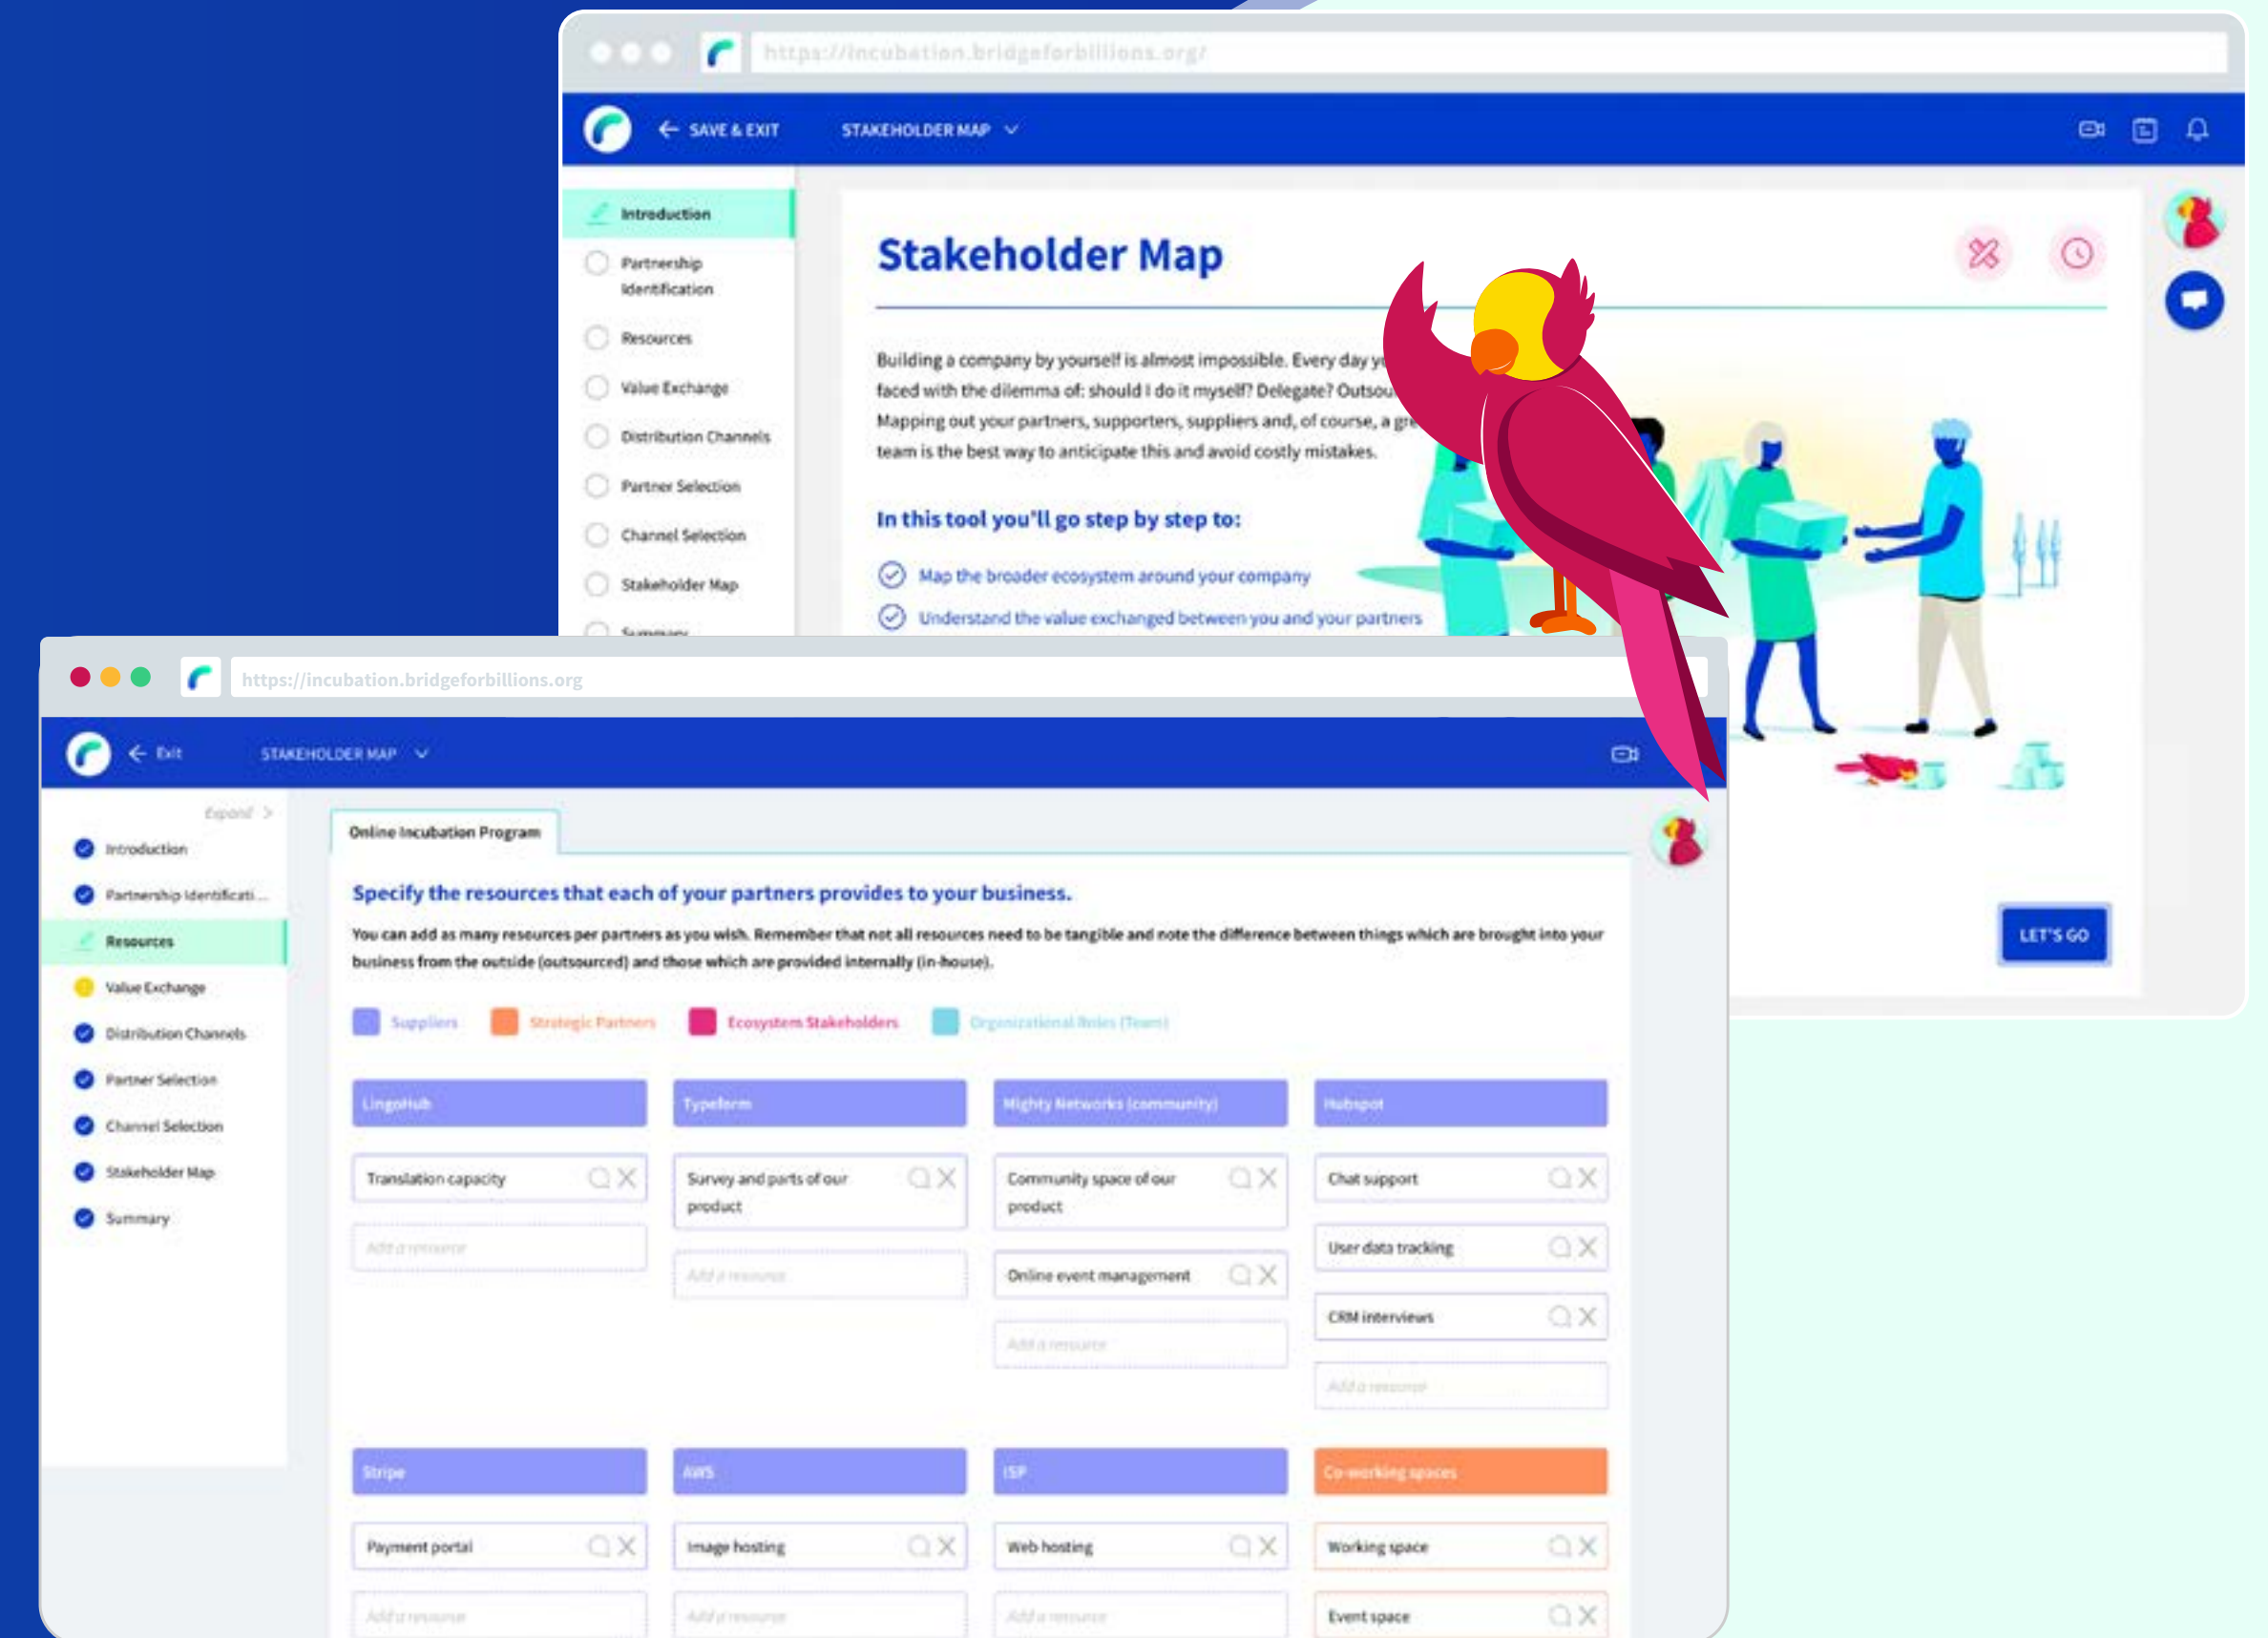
https://incubation.bridgeforbillions.org/

SAVE & EXIT

STAKEHOLDER MAP

Introduction

Partnership Identification

Resources

Value Exchange

Distribution Channels

Partner Selection

Channel Selection

Stakeholder Map

Summary

Stakeholder Map

Building a company by yourself is almost impossible. Every day y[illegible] faced with the dilemma of: should I do it myself? Delegate? Outsou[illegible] Mapping out your partners, supporters, suppliers and, of course, a gr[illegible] team is the best way to anticipate this and avoid costly mistakes.

In this tool you'll go step by step to:

Map the broader ecosystem around your company

Understand the value exchanged between you and your partners

LET'S GO

https://incubation.bridgeforbillions.org

Exit

STAKEHOLDER MAP

Expand

Introduction

Partnership Identificati...

Resources

Value Exchange

Distribution Channels

Partner Selection

Channel Selection

Stakeholder Map

Summary

Online Incubation Program

Specify the resources that each of your partners provides to your business.

You can add as many resources per partners as you wish. Remember that not all resources need to be tangible and note the difference between things which are brought into your business from the outside (outsourced) and those which are provided internally (in-house).

Suppliers

Strategic Partners

Ecosystem Stakeholders

Organizational Roles (Team)

LingoHub

Translation capacity

Add a resource

Typeform

Survey and parts of our product

Add a resource

Mighty Networks (community)

Community space of our product

Online event management

Add a resource

Hubspot

Chat support

User data tracking

CRM interviews

Add a resource

Stripe

Payment portal

Add a resource

AWS

Image hosting

Add a resource

ISP

Web hosting

Add a resource

Co-working spaces

Working space

Event space